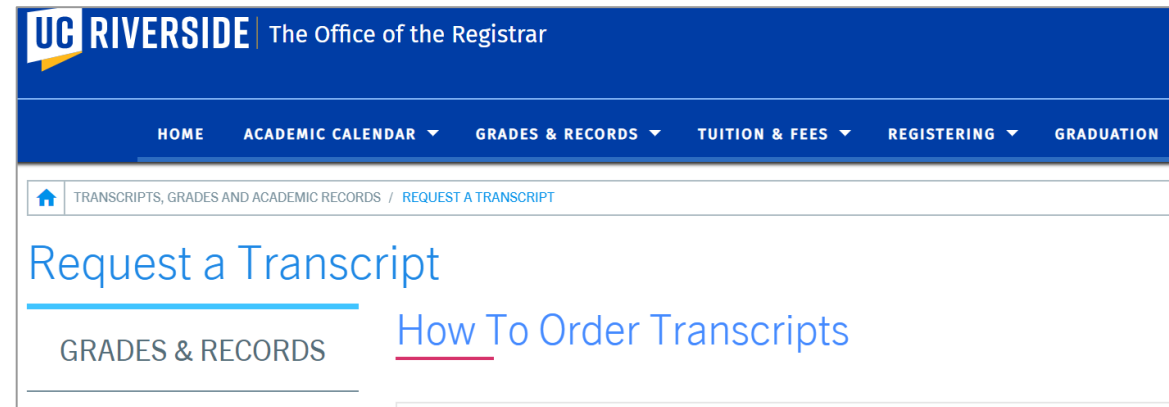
UC RIVERSIDE | The Office of the Registrar

HOME ACADEMIC CALENDAR GRADES & RECORDS TUITION & FEES REGISTERING GRADUATION

TRANSCRIPTS, GRADES AND ACADEMIC RECORDS / REQUEST A TRANSCRIPT

Request a Transcript

GRADES & RECORDS

How To Order Transcripts